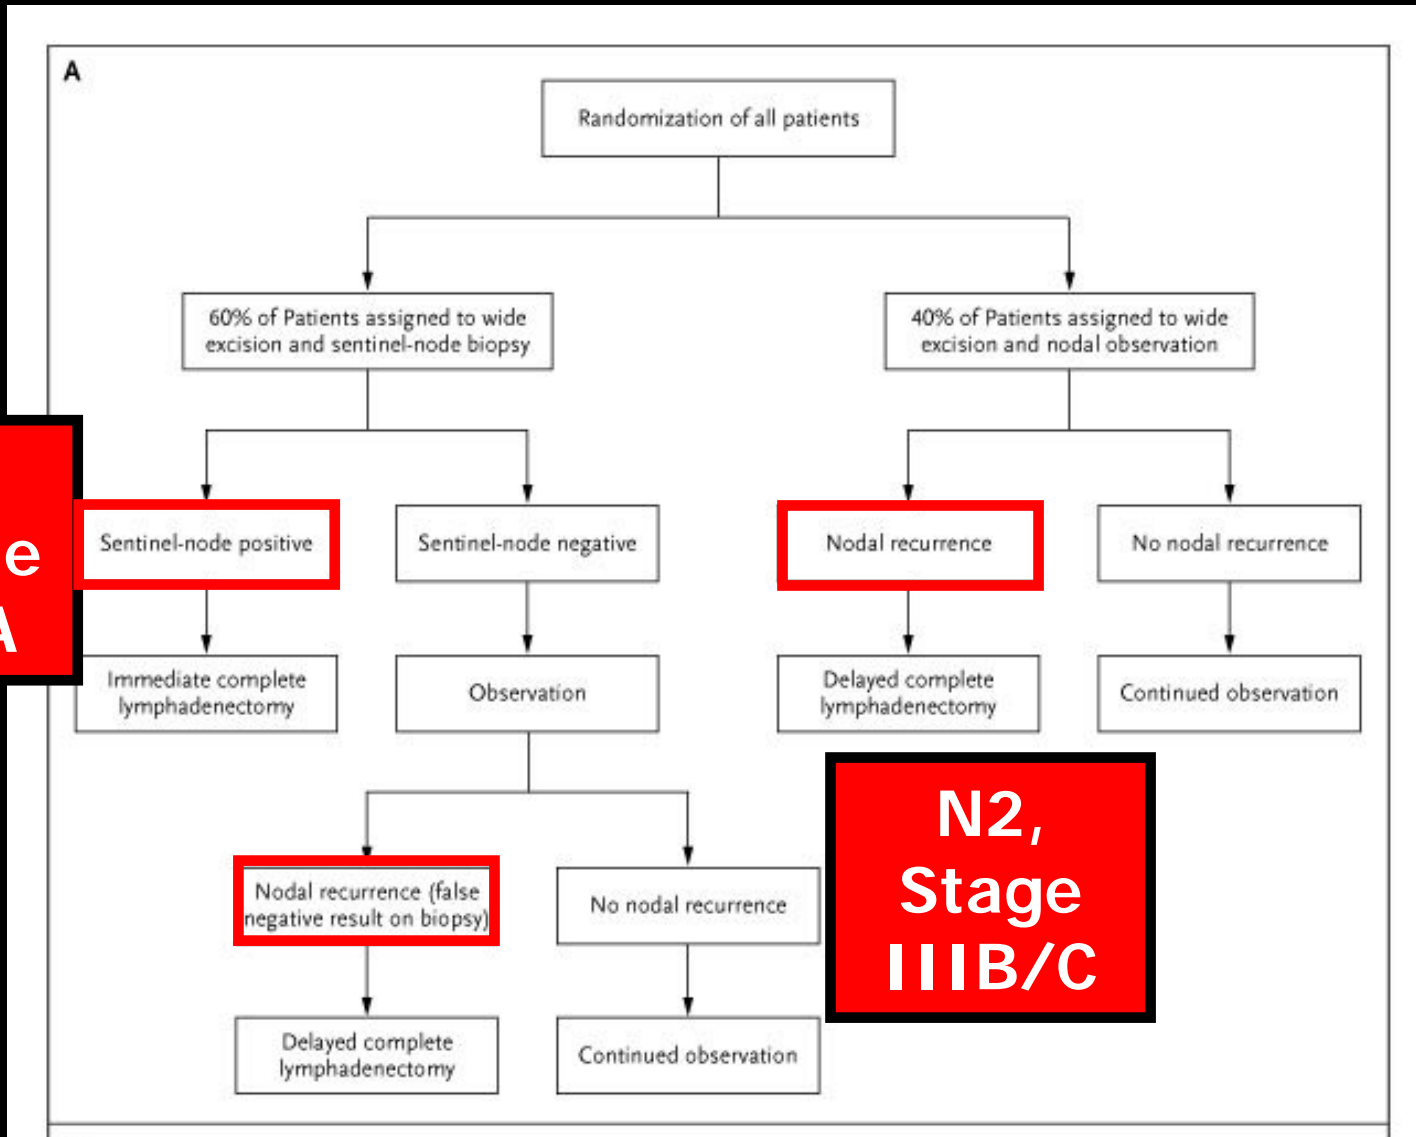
A

Randomization of all patients

60% of Patients assigned to wide excision and sentinel-node biopsy

40% of Patients assigned to wide excision and nodal observation

e
A

Sentinel-node positive

Sentinel-node negative

Nodal recurrence

No nodal recurrence

Immediate complete lymphadenectomy

Observation

Delayed complete lymphadenectomy

Continued observation

N2, Stage IIIB/C

Nodal recurrence (false negative result on biopsy)

No nodal recurrence

Delayed complete lymphadenectomy

Continued observation